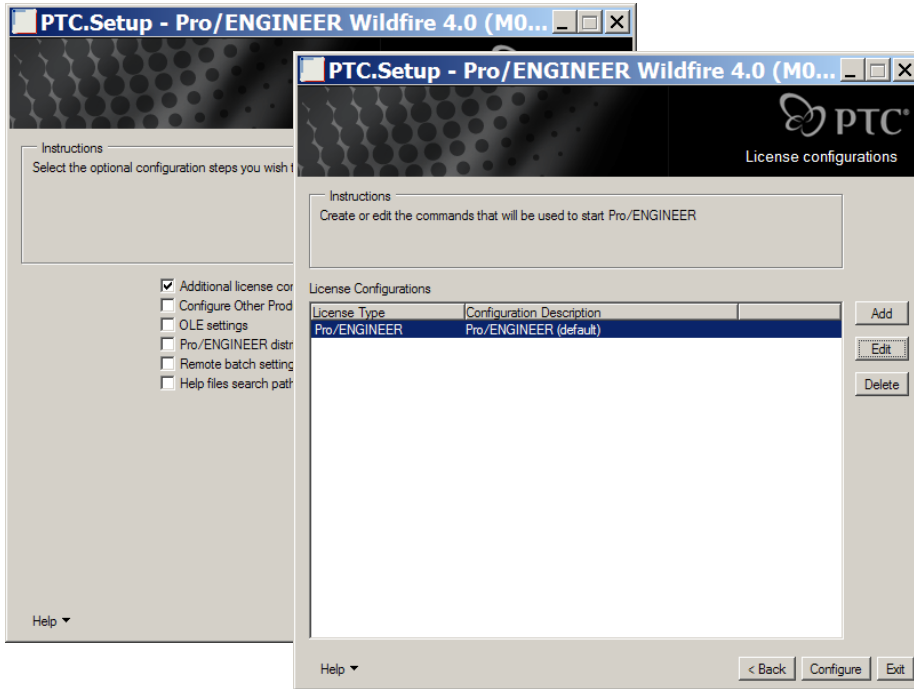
PTC.Setup - Pro/ENGINEER Wildfire 4.0 (M0...

Instructions
Select the optional configuration steps you wish t

Additional license cor
Configure Other Prod
OLE settings
Pro/ENGINEER distr
Remote batch setting
Help files search path

Help

PTC.Setup - Pro/ENGINEER Wildfire 4.0 (M0...

PTC®
License configurations

Instructions
Create or edit the commands that will be used to start Pro/ENGINEER

License Configurations

| License Type | Configuration Description |  |
|---|---|---|
| Pro/ENGINEER | Pro/ENGINEER (default) |  |

Add
Edit
Delete

Help
< Back
Configure
Exit